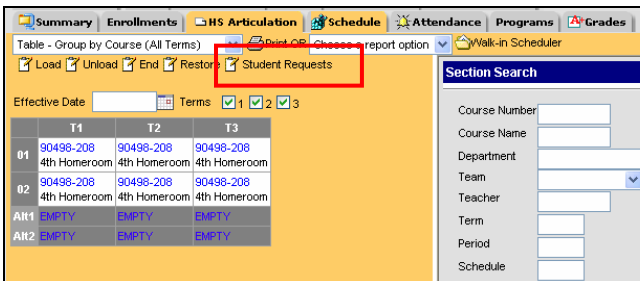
Summary | Enrollments | HS Articulation | Schedule | Attendance | Programs | Grades

Table - Group by Course (All Terms) | Print OR Choose a report option | Walk-in Scheduler

Load | Unload | End | Restore | Student Requests

Effective Date | Terms ☑1 ☑2 ☑3

| | T1 | T2 | T3 |
|---|---|---|---|
| 01 | 90498-208 4th Homeroom | 90498-208 4th Homeroom | 90498-208 4th Homeroom |
| 02 | 90498-208 4th Homeroom | 90498-208 4th Homeroom | 90498-208 4th Homeroom |
| Alt1 | EMPTY | EMPTY | EMPTY |
| Alt2 | EMPTY | EMPTY | EMPTY |

Section Search

Course Number
Course Name
Department
Team
Teacher
Term
Period
Schedule